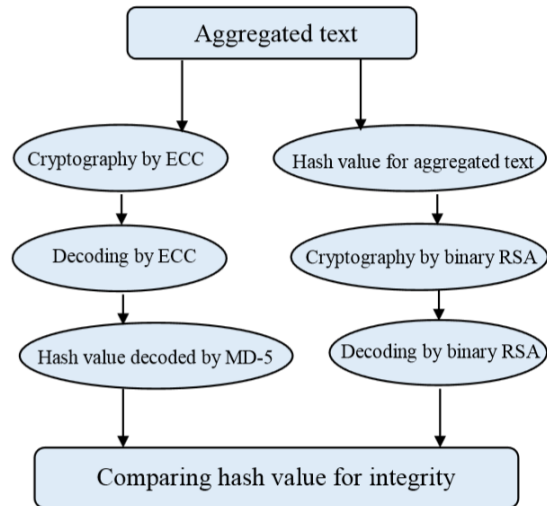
Aggregated text

Cryptography by ECC

Decoding by ECC

Hash value decoded by MD-5

Hash value for aggregated text

Cryptography by binary RSA

Decoding by binary RSA

Comparing hash value for integrity